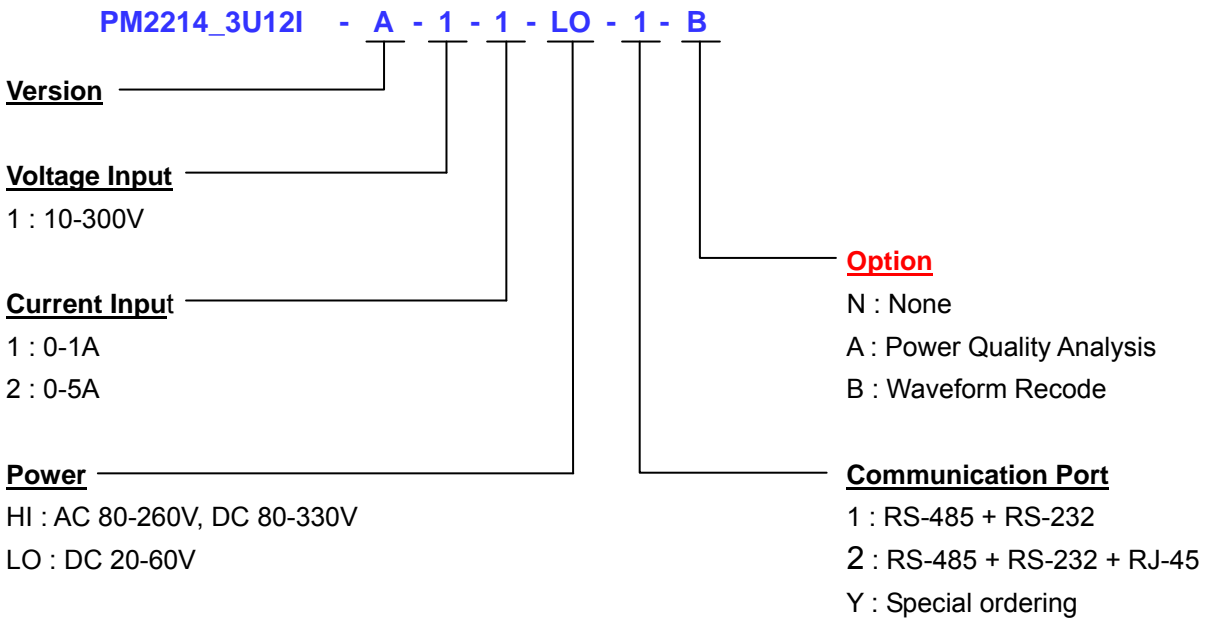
PM2214_3U12I - A - 1 - 1 - LO - 1 - B

Version

Voltage Input
1 : 10-300V

Current Input
1 : 0-1A
2 : 0-5A

Power
HI : AC 80-260V, DC 80-330V
LO : DC 20-60V

Option
N : None
A : Power Quality Analysis
B : Waveform Recode

Communication Port
1 : RS-485 + RS-232
2 : RS-485 + RS-232 + RJ-45
Y : Special ordering